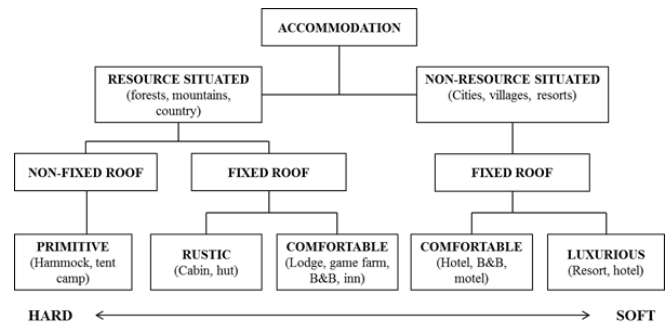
ACCOMMODATION

RESOURCE SITUATED (forests, mountains, country)

NON-RESOURCE SITUATED (Cities, villages, resorts)

NON-FIXED ROOF

FIXED ROOF

FIXED ROOF

PRIMITIVE (Hammock, tent camp)

RUSTIC (Cabin, hut)

COMFORTABLE (Lodge, game farm, B&B, inn)

COMFORTABLE (Hotel, B&B, motel)

LUXURIOUS (Resort, hotel)

HARD

SOFT